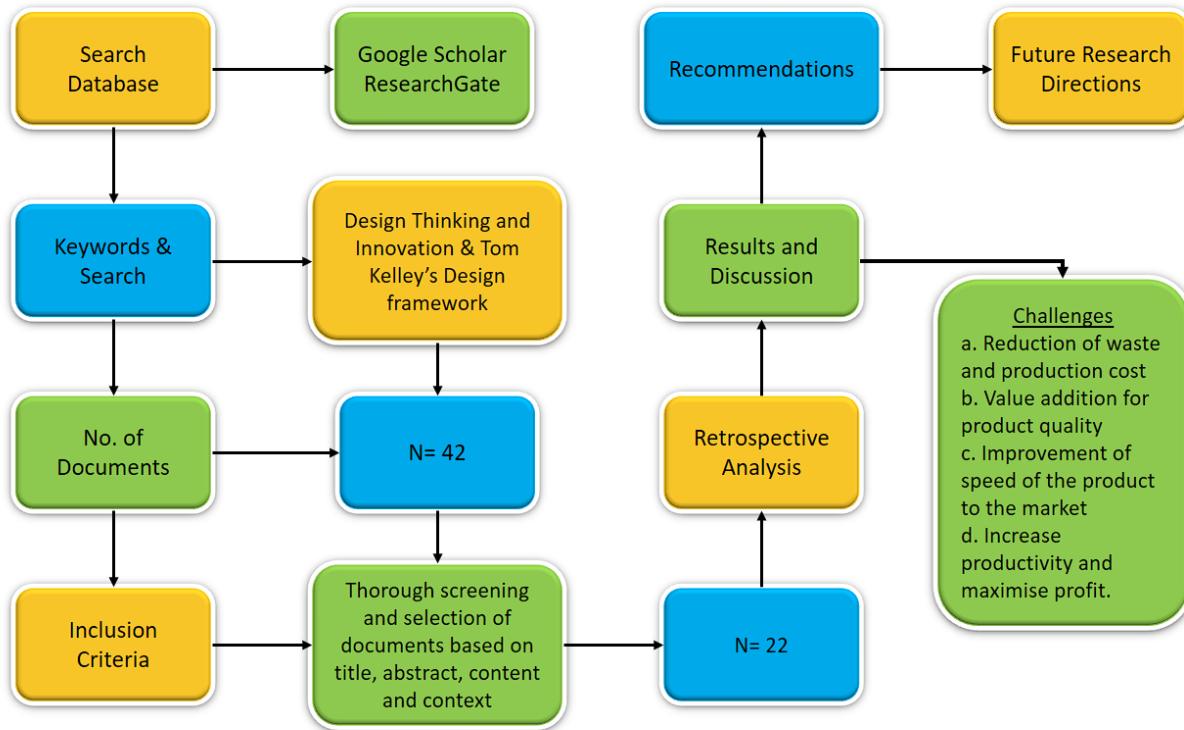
Search Database

Google Scholar ResearchGate

Recommendations

Future Research Directions

Keywords & Search

Design Thinking and Innovation & Tom Kelley's Design framework

Results and Discussion

Challenges
a. Reduction of waste and production cost
b. Value addition for product quality
c. Improvement of speed of the product to the market
d. Increase productivity and maximise profit.

No. of Documents

N= 42

Retrospective Analysis

Inclusion Criteria

Thorough screening and selection of documents based on title, abstract, content and context

N= 22